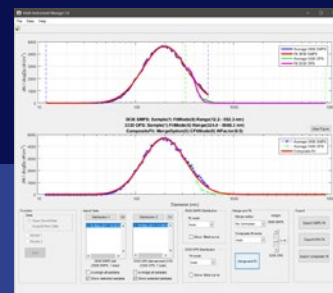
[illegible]

File View Help

Average SMPS

Fit SMPS

Average OPS

Fit OPS

dN / dlogDp (#/cm³)

DCM: SMPS: Sample(1) FitMode(0) Range(12.2 - 532.3 nm)

CCD OPS: Sample(1) FitMode(0) Range(324.0 - 9686.5 nm)

Composite Fit: MergeOption(5) CFMode(0) NFactor(0.0)

Diameter (nm)

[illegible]

Merged Fit